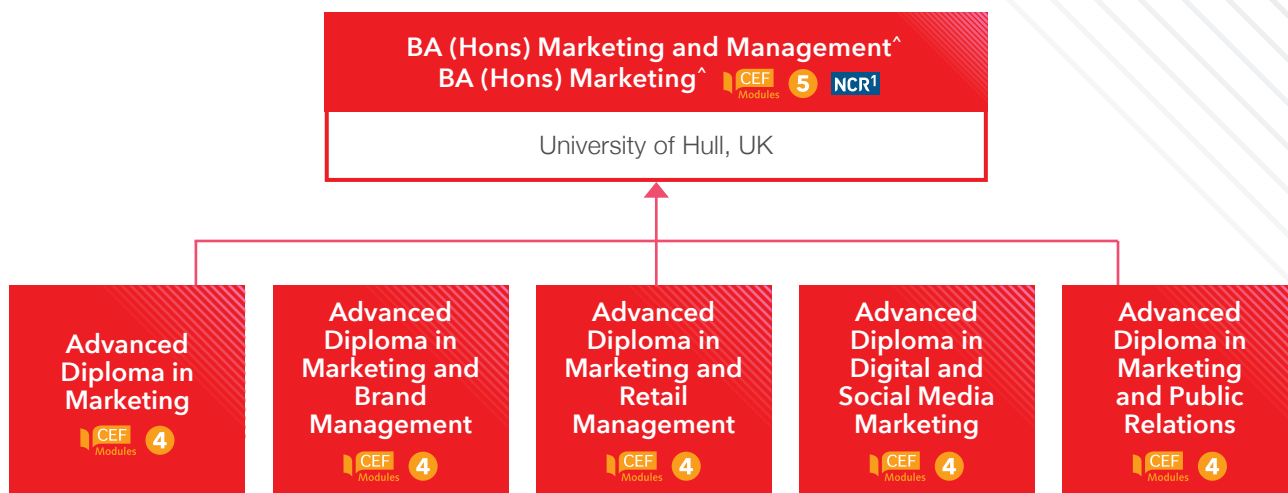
BA (Hons) Marketing and Management^
BA (Hons) Marketing^ CEF Modules 5 NCR$^1$

University of Hull, UK

Advanced Diploma in Marketing
CEF Modules 4

Advanced Diploma in Marketing and Brand Management
CEF Modules 4

Advanced Diploma in Marketing and Retail Management
CEF Modules 4

Advanced Diploma in Digital and Social Media Marketing
CEF Modules 4

Advanced Diploma in Marketing and Public Relations
CEF Modules 4